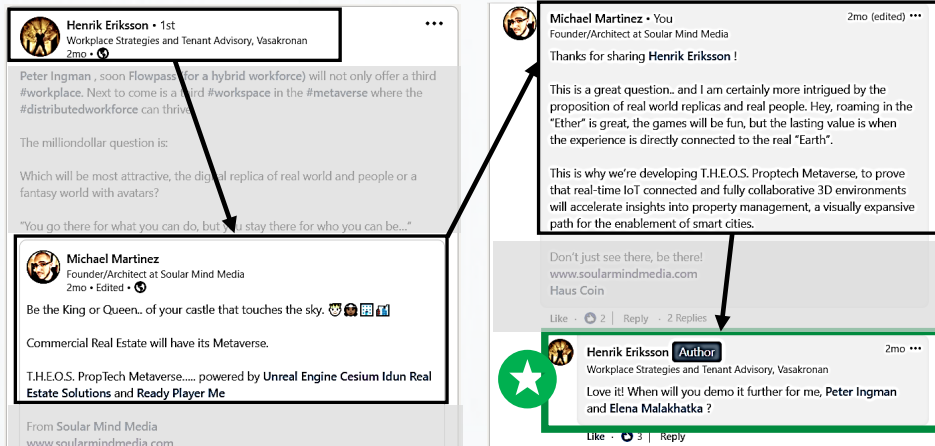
Henrik Eriksson • 1st
Workplace Strategies and Tenant Advisory, Vasakronan
2mo •

Peter Ingman , soon Flowpass (for a hybrid workforce) will not only offer a third #workplace. Next to come is a third #workspace in the #metaverse where the #distributedworkforce can thrive.

The milliondollar question is:

Which will be most attractive, the digital replica of real world and people or a fantasy world with avatars?

"You go there for what you can do, but you stay there for who you can be..."

Michael Martinez
Founder/Architect at Soular Mind Media
2mo • Edited •

Be the King or Queen.. of your castle that touches the sky.

Commercial Real Estate will have its Metaverse.

T.H.E.O.S. PropTech Metaverse..... powered by Unreal Engine Cesium Idun Real Estate Solutions and Ready Player Me

From Soular Mind Media
www.soularmindmedia.com

Michael Martinez • You
Founder/Architect at Soular Mind Media
2mo (edited)

Thanks for sharing Henrik Eriksson !

This is a great question.. and I am certainly more intrigued by the proposition of real world replicas and real people. Hey, roaming in the "Ether" is great, the games will be fun, but the lasting value is when the experience is directly connected to the real "Earth".

This is why we're developing T.H.E.O.S. Proptech Metaverse, to prove that real-time IoT connected and fully collaborative 3D environments will accelerate insights into property management, a visually expansive path for the enablement of smart cities.

Don't just see there, be there!
www.soularmindmedia.com
Haus Coin

Like • 2 | Reply • 2 Replies

Henrik Eriksson Author
Workplace Strategies and Tenant Advisory, Vasakronan
2mo

Love it! When will you demo it further for me, Peter Ingman and Elena Malakhatka ?

Like • 3 | Reply